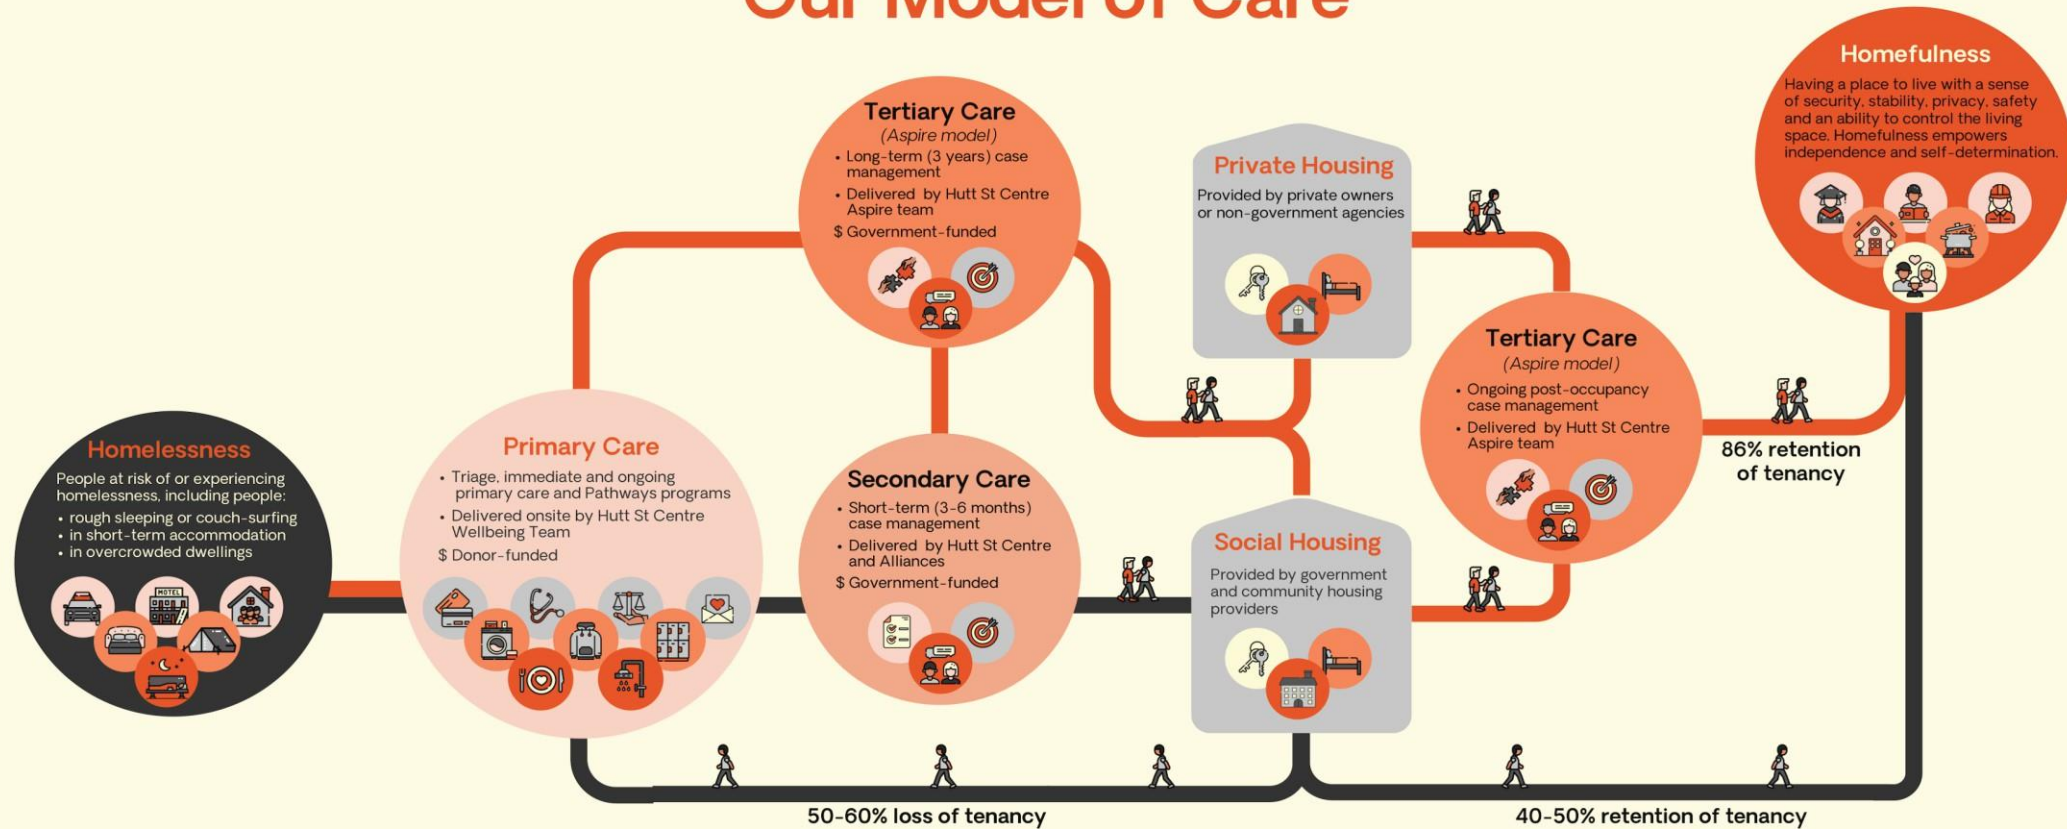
Our Model of Care

Homelessness
People at risk of or experiencing homelessness, including people:
• rough sleeping or couch-surfing
• in short-term accommodation
• in overcrowded dwellings

MOTEL

Primary Care
• Triage, immediate and ongoing primary care and Pathways programs
• Delivered onsite by Hutt St Centre Wellbeing Team
$ Donor-funded

Tertiary Care
(Aspire model)
• Long-term (3 years) case management
• Delivered by Hutt St Centre Aspire team
$ Government-funded

Secondary Care
• Short-term (3-6 months) case management
• Delivered by Hutt St Centre and Alliances
$ Government-funded

Private Housing
Provided by private owners or non-government agencies

Social Housing
Provided by government and community housing providers

Tertiary Care
(Aspire model)
• Ongoing post-occupancy case management
• Delivered by Hutt St Centre Aspire team

Homefulness
Having a place to live with a sense of security, stability, privacy, safety and an ability to control the living space. Homefulness empowers independence and self-determination.

86% retention of tenancy

50-60% loss of tenancy

40-50% retention of tenancy